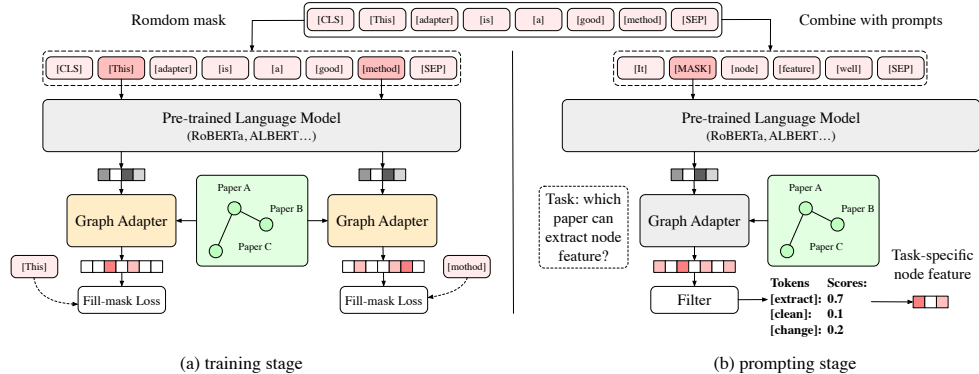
[CLS] [This] [adapter] [is] [a] [good] [method] [SEP]

Romdom mask

Combine with prompts

[CLS] [This] [adapter] [is] [a] [good] [method] [SEP]

[It] [MASK] [node] [feature] [well] [SEP]

Pre-trained Language Model
(RoBERTa, ALBERT…)

Pre-trained Language Model
(RoBERTa, ALBERT…)

Graph Adapter

Paper A

Paper B

Paper C

Graph Adapter

Task: which paper can extract node feature?

Graph Adapter

Paper A

Paper B

Paper C

[This]

[mothod]

Fill-mask Loss

Fill-mask Loss

Filter

Tokens Scores:
[extract]: 0.7
[clean]: 0.1
[change]: 0.2

Task-specific node feature

(a) training stage

(b) prompting stage